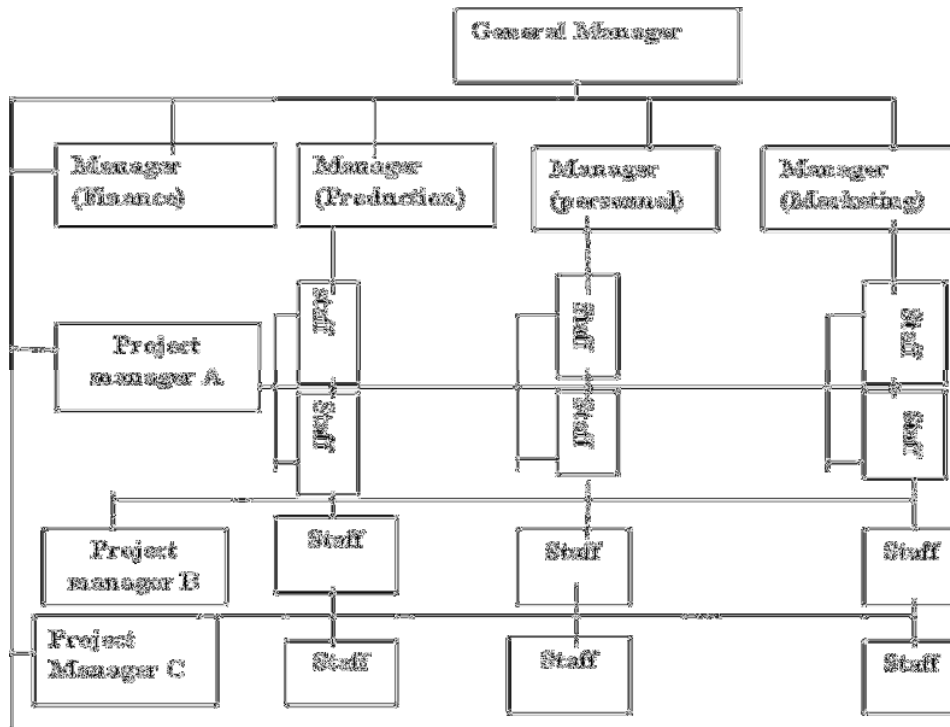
General Manager

Manager (Finance)

Manager (Production)

Manager (personnel)

Manager (Marketing)

Staff

Staff

Staff

Project manager A

Staff

Staff

Staff

Project manager B

Staff

Staff

Staff

Project Manager C

Staff

Staff

Staff